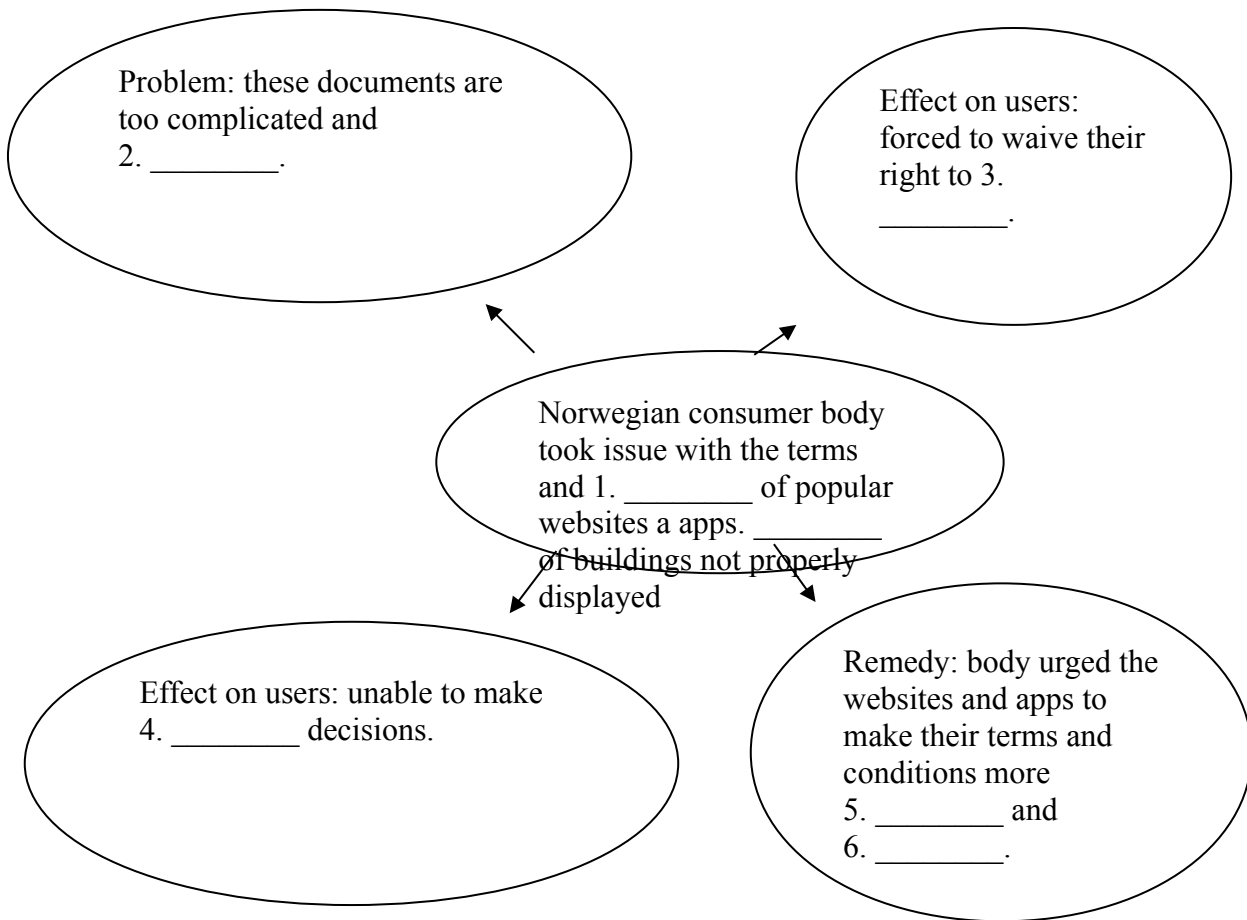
Problem: these documents are too complicated and 2. ________.

Effect on users: forced to waive their right to 3. ________.

Norwegian consumer body took issue with the terms and 1. ________ of popular websites a apps. ________ of buildings not properly displayed

Effect on users: unable to make 4. ________ decisions.

Remedy: body urged the websites and apps to make their terms and conditions more 5. ________ and 6. ________.